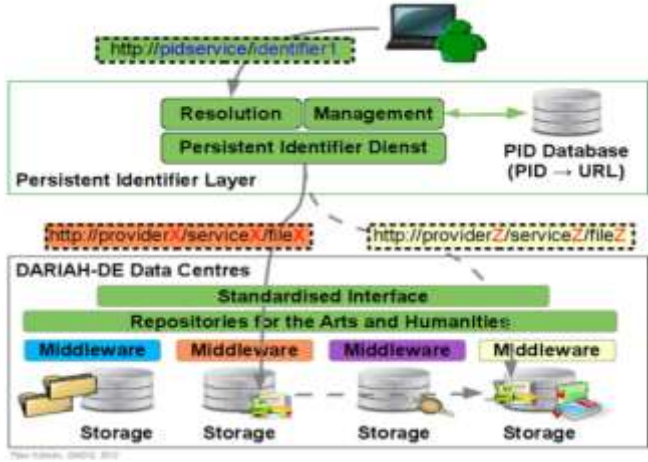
http://pidservice/identifier1

Resolution

Management

Persistent Identifier Dienst

PID Database (PID → URL)

Persistent Identifier Layer

http://providerX/serviceX/fileX

http://providerZ/serviceZ/fileZ

DARIAH-DE Data Centres

Standardised Interface

Repositories for the Arts and Humanities

Middleware

Middleware

Middleware

Middleware

Storage

Storage

Storage

Storage

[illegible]